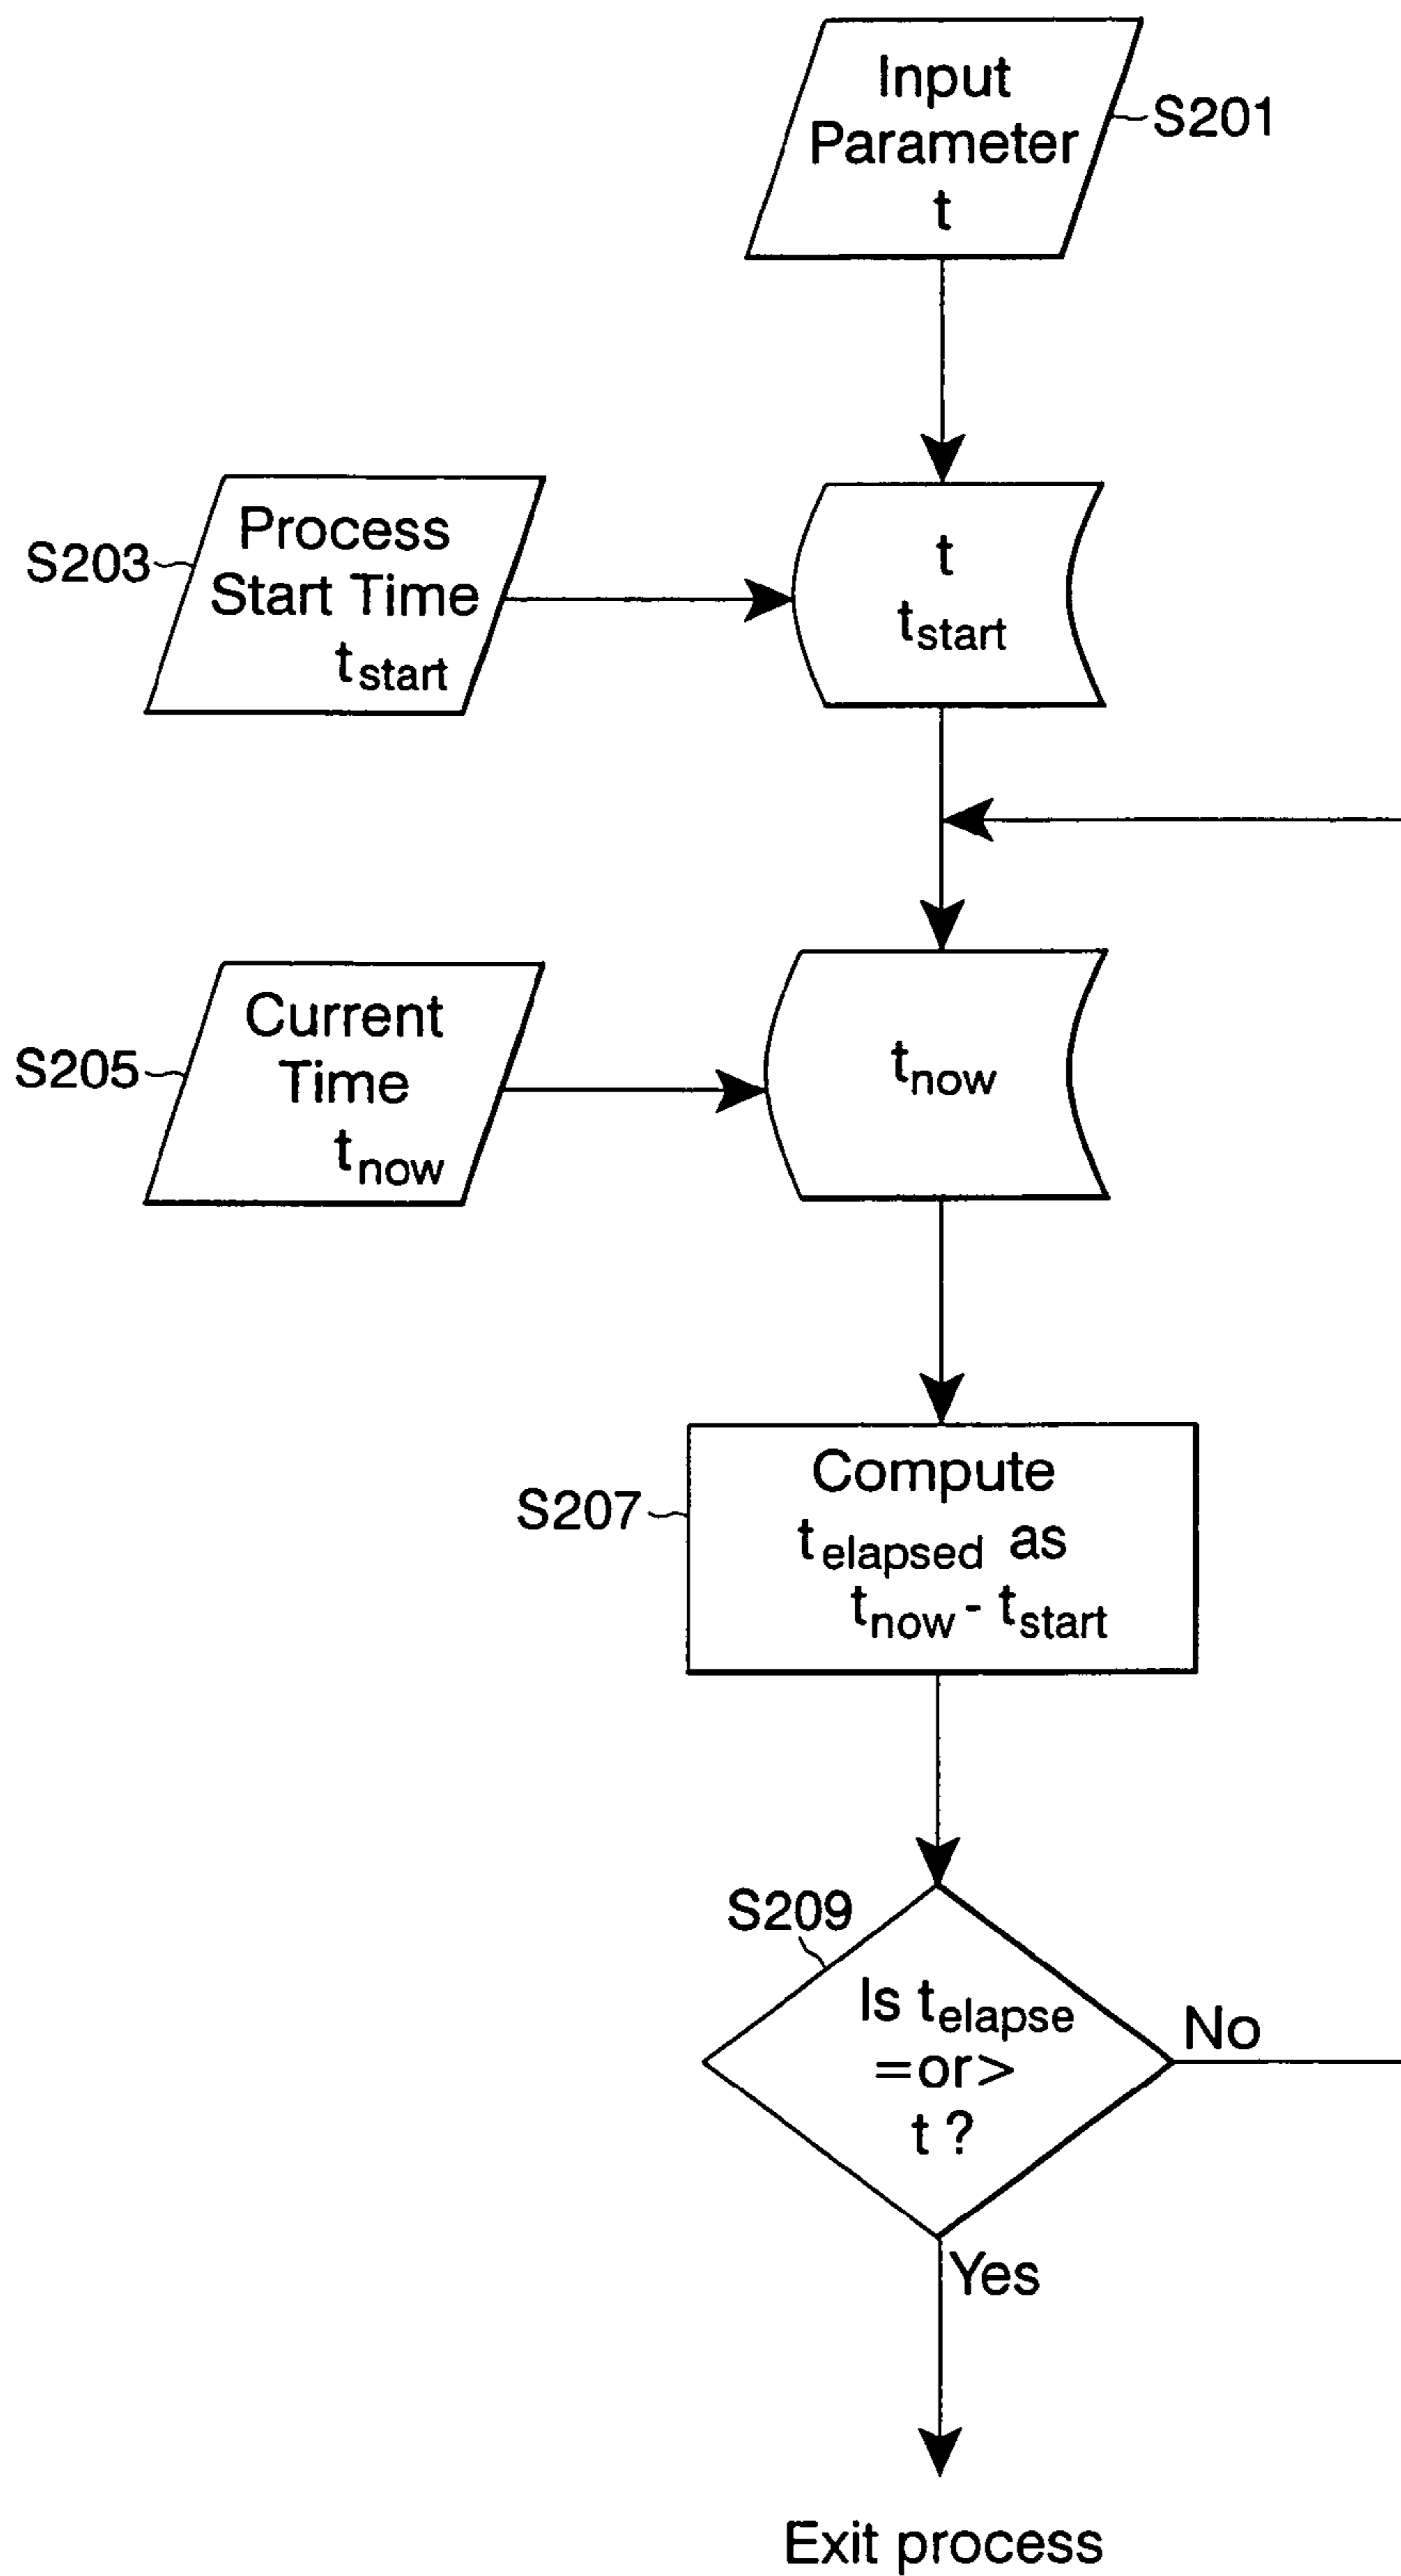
Input Parameter t
S201

S203
Process Start Time $t_{start}$

t
$t_{start}$

S205
Current Time $t_{now}$

$t_{now}$

S207
Compute $t_{elapsed}$ as $t_{now}$ - $t_{start}$

S209
Is $t_{elapse}$ =or> t ?
No
Yes

Exit process